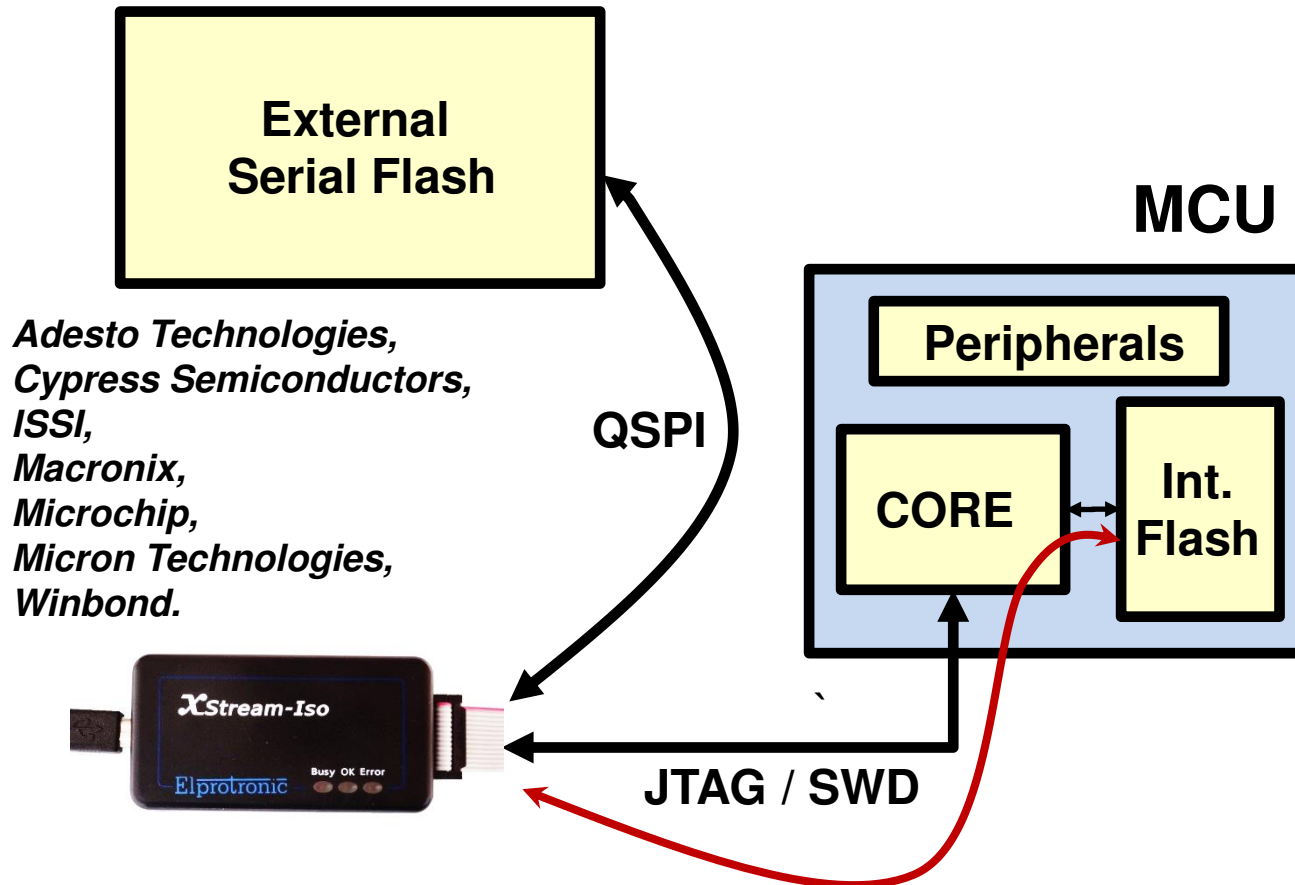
External Serial Flash

MCU

Peripherals

CORE

Int. Flash

QSPI

Adesto Technologies,
Cypress Semiconductors,
ISSI,
Macronix,
Microchip,
Micron Technologies,
Winbond.

XStream-Iso

Elprotronic

Busy OK Error

JTAG / SWD